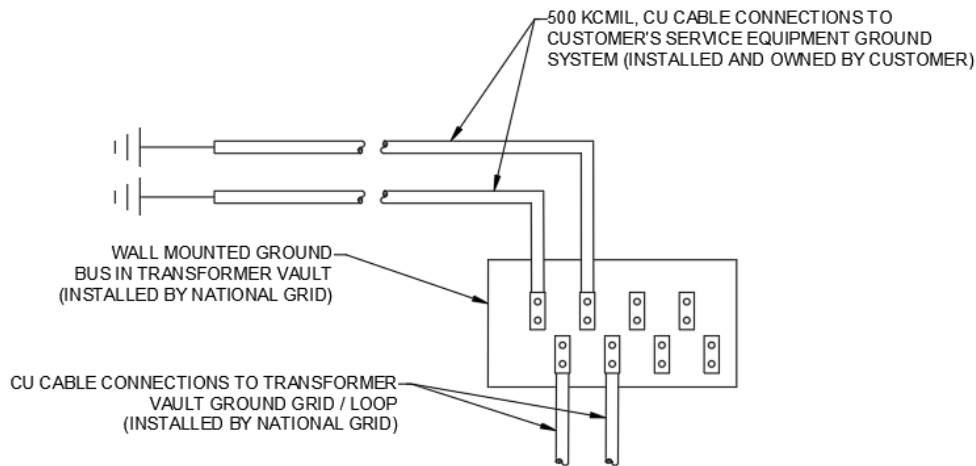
500 KCMIL, CU CABLE CONNECTIONS TO CUSTOMER'S SERVICE EQUIPMENT GROUND SYSTEM (INSTALLED AND OWNED BY CUSTOMER)

WALL MOUNTED GROUND BUS IN TRANSFORMER VAULT (INSTALLED BY NATIONAL GRID)

CU CABLE CONNECTIONS TO TRANSFORMER VAULT GROUND GRID / LOOP (INSTALLED BY NATIONAL GRID)